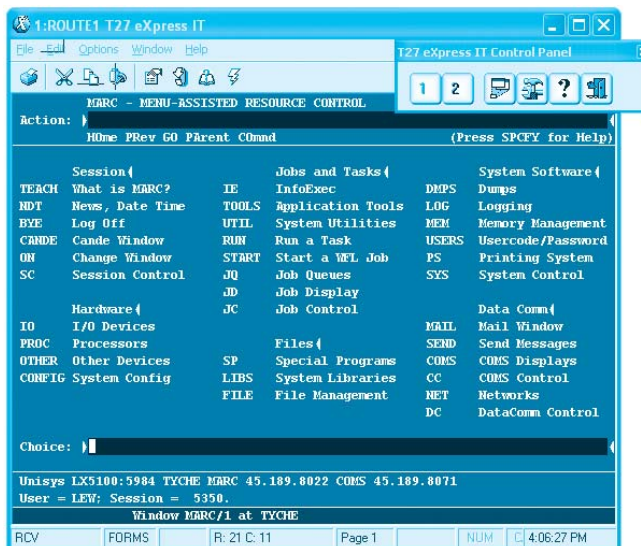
1:ROUTE1 T27 eXpress IT

File Edit Options Window Help

T27 eXpress IT Control Panel

1 2 ?

MARC - MENU-ASSISTED RESOURCE CONTROL

Action:

HOme PRev GO PArent COmmd (Press SPCFY for Help)

| | Session | | Jobs and Tasks | | System Software |
|---|---|---|---|---|---|
| TEACH | What is MARC? | IE | InfoExec | DMPS | Dumps |
| NDT | News, Date Time | TOOLS | Application Tools | LOG | Logging |
| BYE | Log Off | UTIL | System Utilities | MEM | Memory Management |
| CANDE | Cande Window | RUN | Run a Task | USERS | Usercode/Password |
| ON | Change Window | START | Start a WFL Job | PS | Printing System |
| SC | Session Control | JQ | Job Queues | SYS | System Control |
| | | JD | Job Display | | |
| | Hardware | JC | Job Control | | Data Comm |
| IO | I/O Devices | | | MAIL | Mail Window |
| PROC | Processors | | Files | SEND | Send Messages |
| OTHER | Other Devices | SP | Special Programs | COMS | COMS Displays |
| CONFIG | System Config | LIBS | System Libraries | CC | COMS Control |
| | | FILE | File Management | NET | Networks |
| | | | | DC | DataComm Control |

Choice:

Unisys LX5100:5984 TYCHE MARC 45.189.8022 COMS 45.189.8071
User = LEW; Session = 5350.

Window MARC/1 at TYCHE

RCV FORMS R: 21 C: 11 Page 1 NUM C 4:06:27 PM